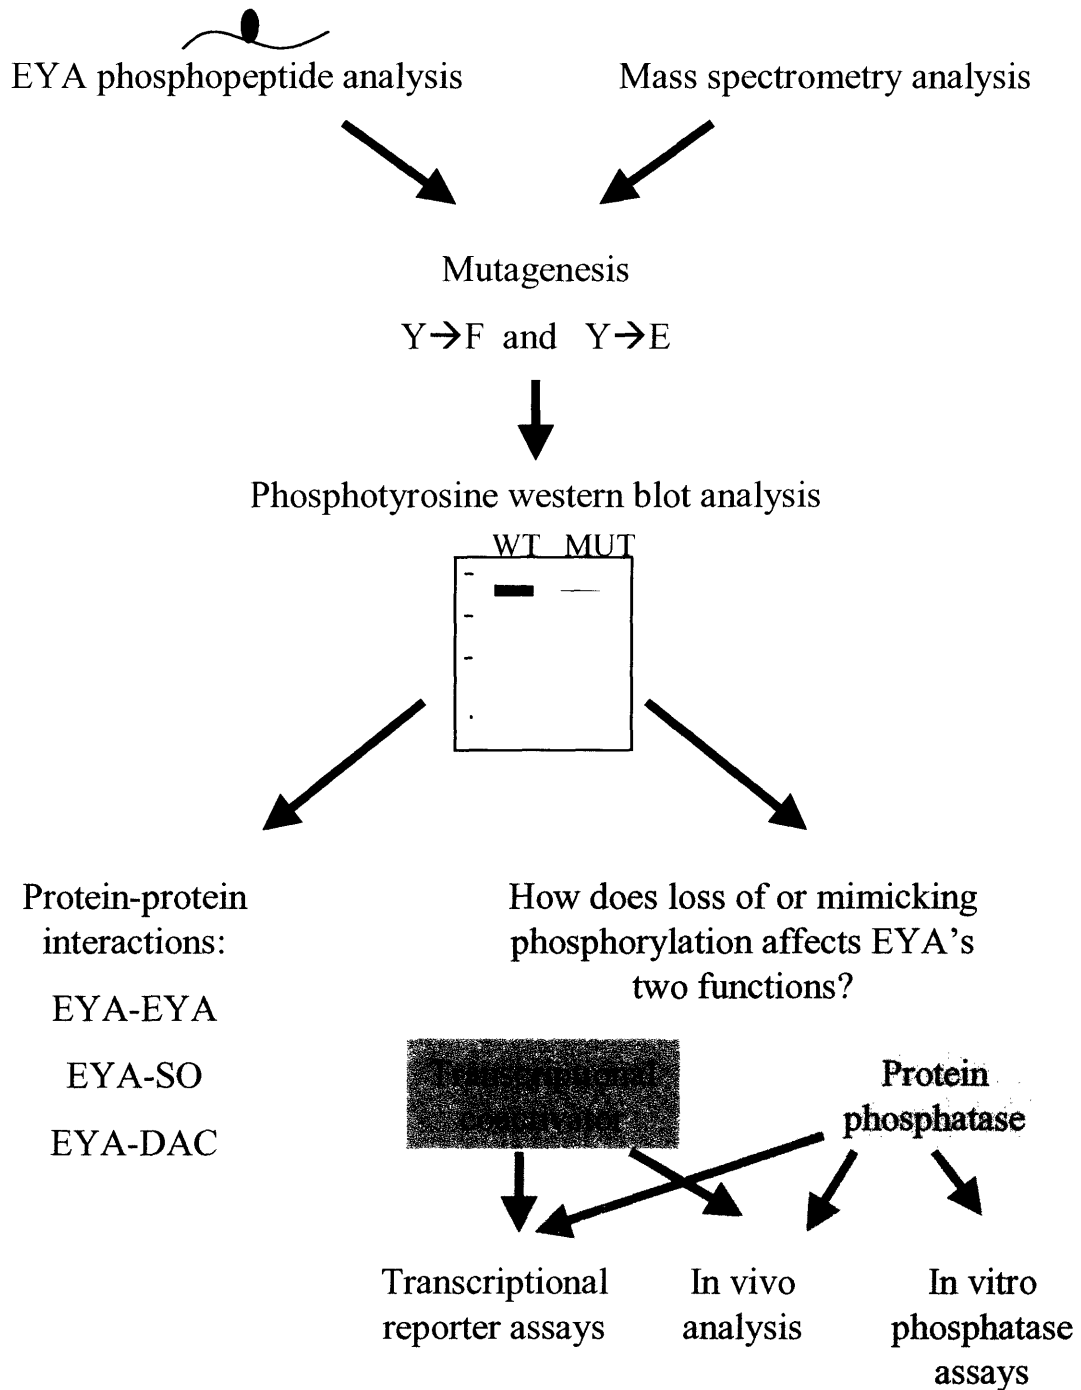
EYA phosphopeptide analysis

Mass spectrometry analysis

Mutagenesis

Y→F and Y→E

Phosphotyrosine western blot analysis

WT MUT

Protein-protein interactions:

EYA-EYA

EYA-SO

EYA-DAC

How does loss of or mimicking phosphorylation affects EYA's two functions?

Transcriptional coactivator

Protein phosphatase

Transcriptional reporter assays

In vivo analysis

In vitro phosphatase assays